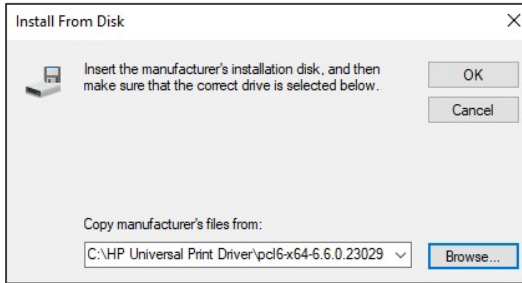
Install From Disk

×

Insert the manufacturer's installation disk, and then make sure that the correct drive is selected below.

OK

Cancel

Copy manufacturer's files from:

C:\HP Universal Print Driver\pcl6-x64-6.6.0.23029

Browse...